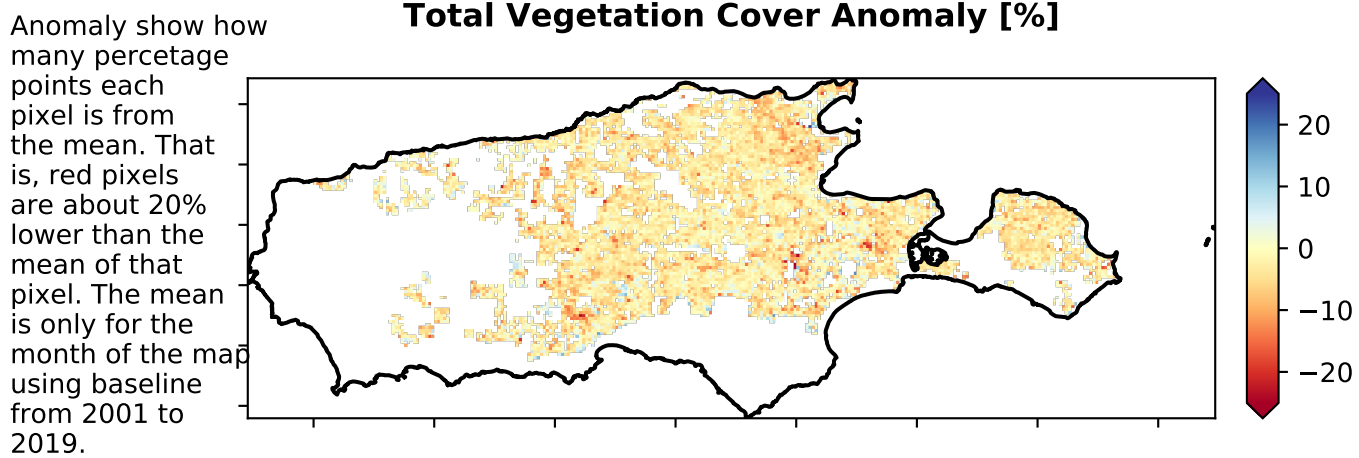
Anomaly show how many percetage points each pixel is from the mean. That is, red pixels are about 20% lower than the mean of that pixel. The mean is only for the month of the map using baseline from 2001 to 2019.

Total Vegetation Cover Anomaly [%]

20
10
0
−10
−20